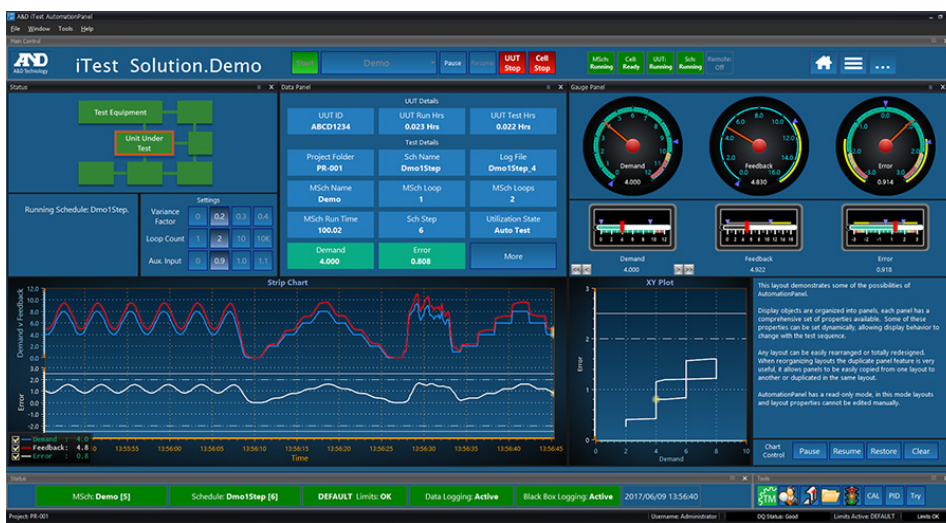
A&D iTest AutomationPanel
File Window Tools Help
Main Control
A&D A&D Technology
iTest Solution.Demo
Start Demo Pause Resume UUT Stop Cell Stop
MSch: Running Cell: Ready UUT: Running Sch: Running Remote: Off
...
Status
Test Equipment
Unit Under Test
Running Schedule: Dmo1Step.
Settings
| Variance Factor | 0 | 0.2 | 0.3 | 0.4 |
|---|---|---|---|---|
| Loop Count | 1 | 2 | 10 | 10K |
| Aux. Input | 0 | 0.9 | 1.0 | 1.1 |

Data Panel
UUT Details
| UUT ID ABCD1234 | UUT Run Hrs 0.023 Hrs | UUT Test Hrs 0.022 Hrs |
|---|---|---|

Test Details
| Project Folder PR-001 | Sch Name Dmo1Step | Log File Dmo1Step_4 |
|---|---|---|
| MSch Name Demo | MSch Loop 1 | MSch Loops 2 |
| MSch Run Time 100.02 | Sch Step 6 | Utilization State Auto Test |
| Demand 4.000 | Error 0.808 | More |

Gauge Panel
Demand 4.000
Feedback 4.830
Error 0.914
Demand 4.000
Feedback 4.922
Error 0.918

Strip Chart
Demand v Feedback
Error
Demand : 4.0
Feedback : 4.8
Error : 0.8
13:55:55 13:56:00 13:56:05 13:56:10 13:56:15 13:56:20 13:56:25 13:56:30 13:56:35 13:56:40 13:56:45
Time

XY Plot
Error
Demand

This layout demonstrates some of the possibilities of AutomationPanel.

Display objects are organized into panels, each panel has a comprehensive set of properties available. Some of these properties can be set dynamically, allowing display behavior to change with the test sequence.

Any layout can be easily rearranged or totally redesigned. When reorganizing layouts the duplicate panel feature is very useful, it allows panels to be easily copied from one layout to another or duplicated in the same layout.

AutomationPanel has a read-only mode, in this mode layouts and layout properties cannot be edited manually.

Chart Control Pause Resume Restore Clear

Status
MSch: Demo [5] Schedule: Dmo1Step [6] DEFAULT Limits: OK Data Logging: Active Black Box Logging: Active 2017/06/09 13:56:40
Tools
CAL PID Try
Project: PR-001 Username: Administrator DQ Status: Good Limits Active: DEFAULT Limits OK